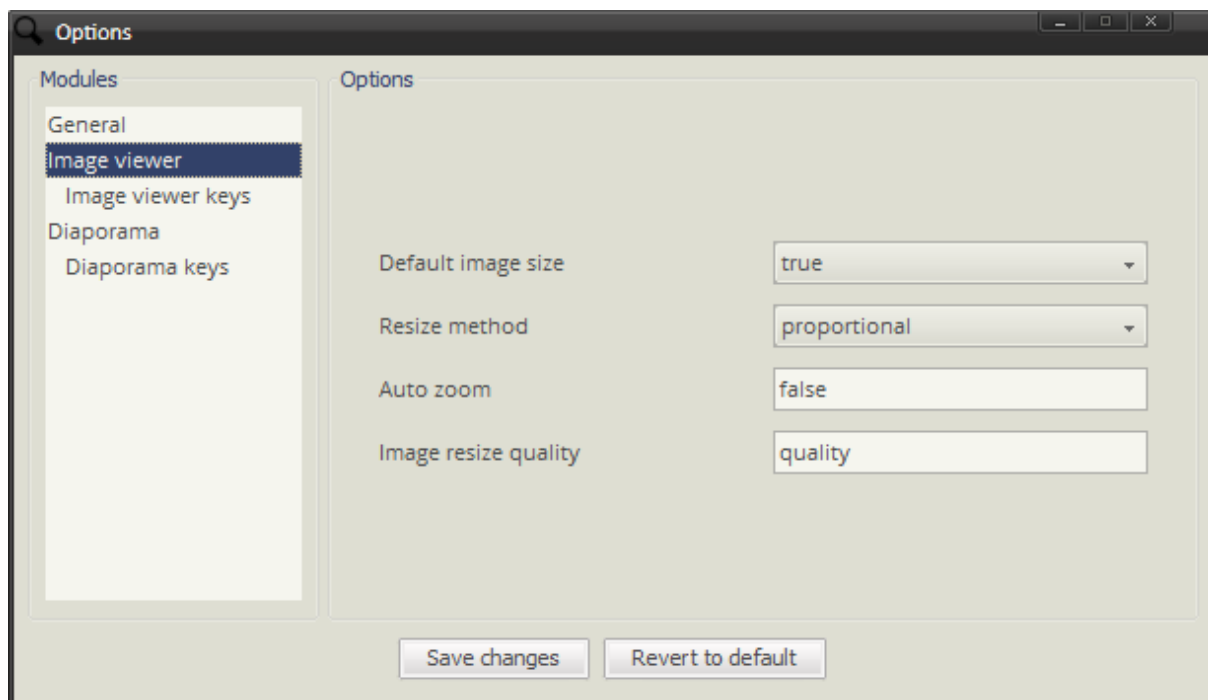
Options

Modules

General
Image viewer
Image viewer keys
Diaporama
Diaporama keys

Options

Default image size true

Resize method proportional

Auto zoom false

Image resize quality quality

Save changes

Revert to default